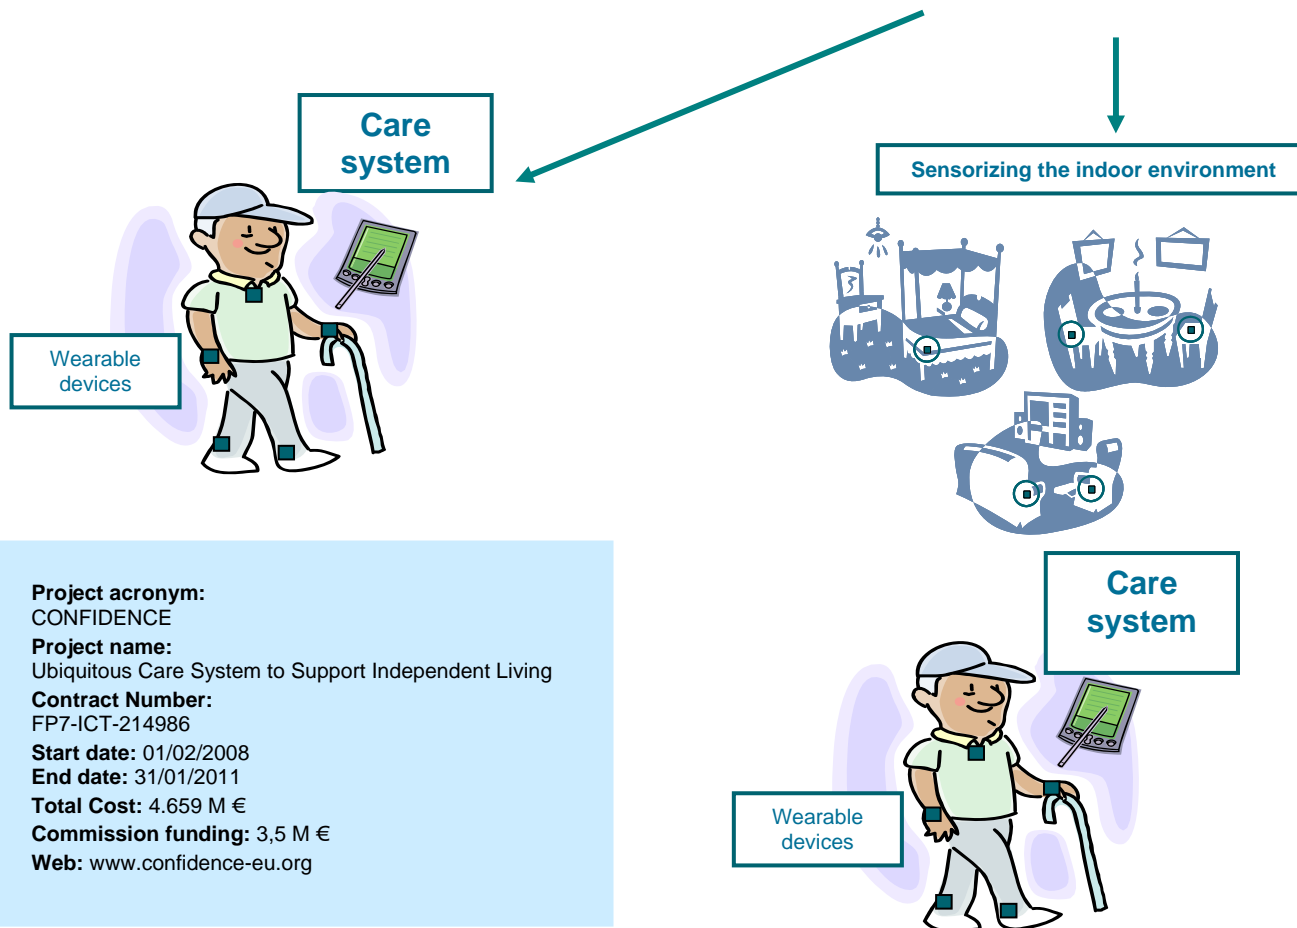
Care system

Sensorizing the indoor environment

Wearable devices

Project acronym:
CONFIDENCE
Project name:
Ubiquitous Care System to Support Independent Living
Contract Number:
FP7-ICT-214986
Start date: 01/02/2008
End date: 31/01/2011
Total Cost: 4.659 M €
Commission funding: 3,5 M €
Web: www.confidence-eu.org

Care system

Wearable devices